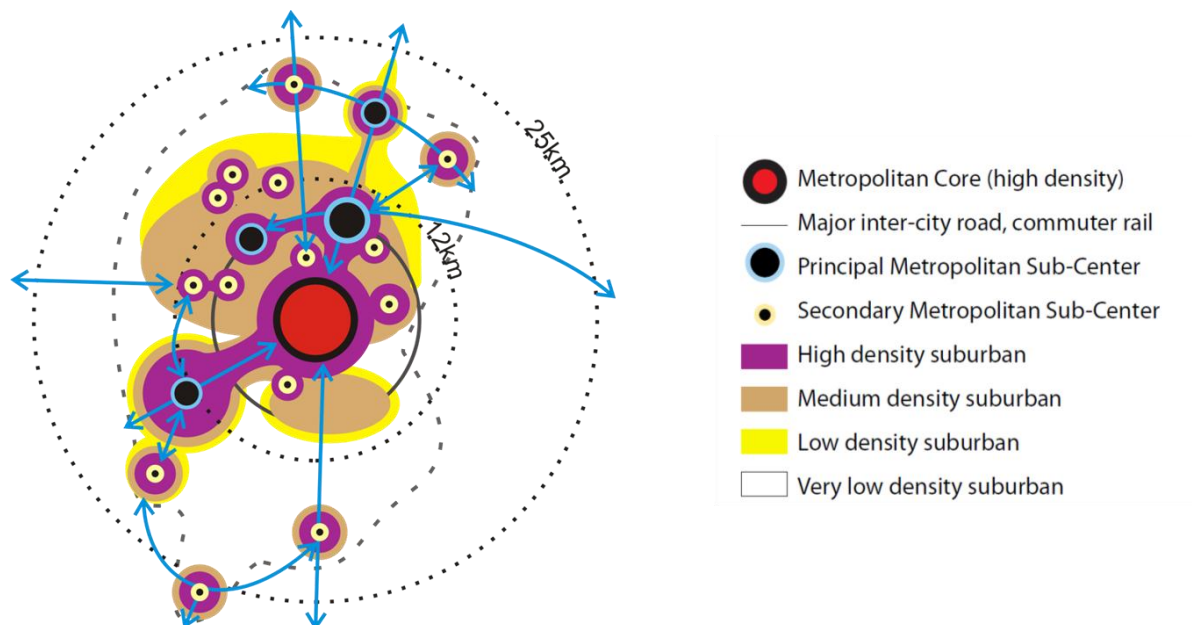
25km

12km

Metropolitan Core (high density)

Major inter-city road, commuter rail

Principal Metropolitan Sub-Center

Secondary Metropolitan Sub-Center

High density suburban

Medium density suburban

Low density suburban

Very low density suburban